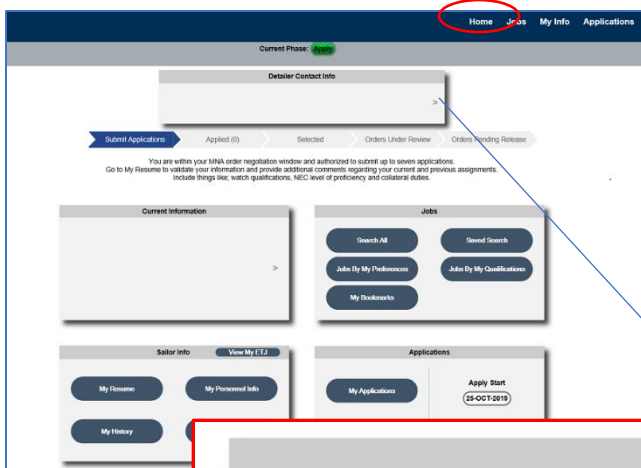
Home Jobs My Info Applications

Current Phase: Apply

Detailer Contact Info

>

Submit Applications Applied (0) Selected Orders Under Review Orders Pending Release

You are within your MNA order negotiation window and authorized to submit up to seven applications. Go to My Resume to validate your information and provide additional comments regarding your current and previous assignments. Include things like; watch qualifications, NEC level of proficiency and collateral duties.

Current Information

>

Jobs

Search All

Saved Search

Jobs By My Preferences

Jobs By My Qualifications

My Bookmarks

Sailor Info

View My ETJ

My Resume

My Personnel Info

My History

Applications

My Applications

Apply Start

25-OCT-2019